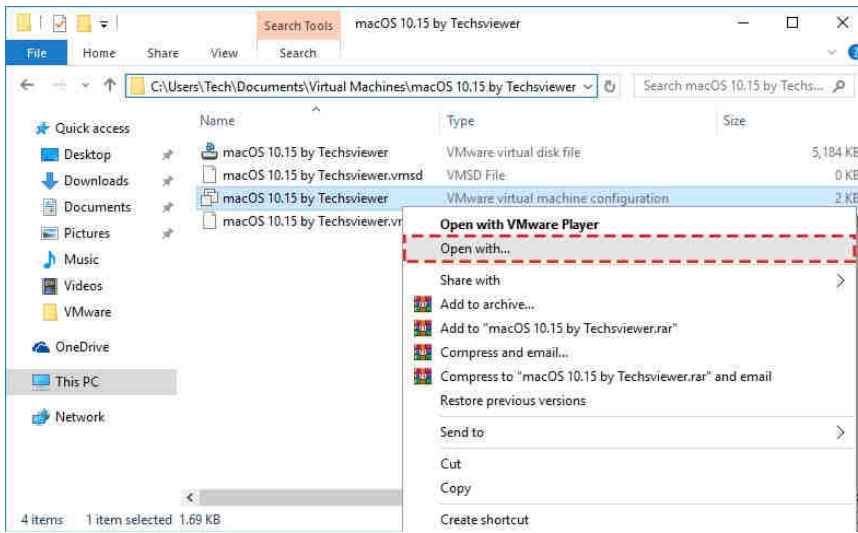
Search Tools macOS 10.15 by Techsviewer

File Home Share View Search

C:\Users\Tech\Documents\Virtual Machines\macOS 10.15 by Techsviewer

Search macOS 10.15 by Techs...

Quick access
Desktop
Downloads
Documents
Pictures
Music
Videos
VMware
OneDrive
This PC
Network

| Name | Type | Size |
|---|---|---|
| macOS 10.15 by Techsviewer | VMware virtual disk file | 5,184 KB |
| macOS 10.15 by Techsviewer.vmsd | VMSD File | 0 KB |
| macOS 10.15 by Techsviewer | VMware virtual machine configuration | 2 KB |
| macOS 10.15 by Techsviewer.vr | | |

Open with VMware Player
Open with...
Share with
Add to archive...
Add to "macOS 10.15 by Techsviewer.rar"
Compress and email...
Compress to "macOS 10.15 by Techsviewer.rar" and email
Restore previous versions
Send to
Cut
Copy
Create shortcut

4 items 1 item selected 1.69 KB